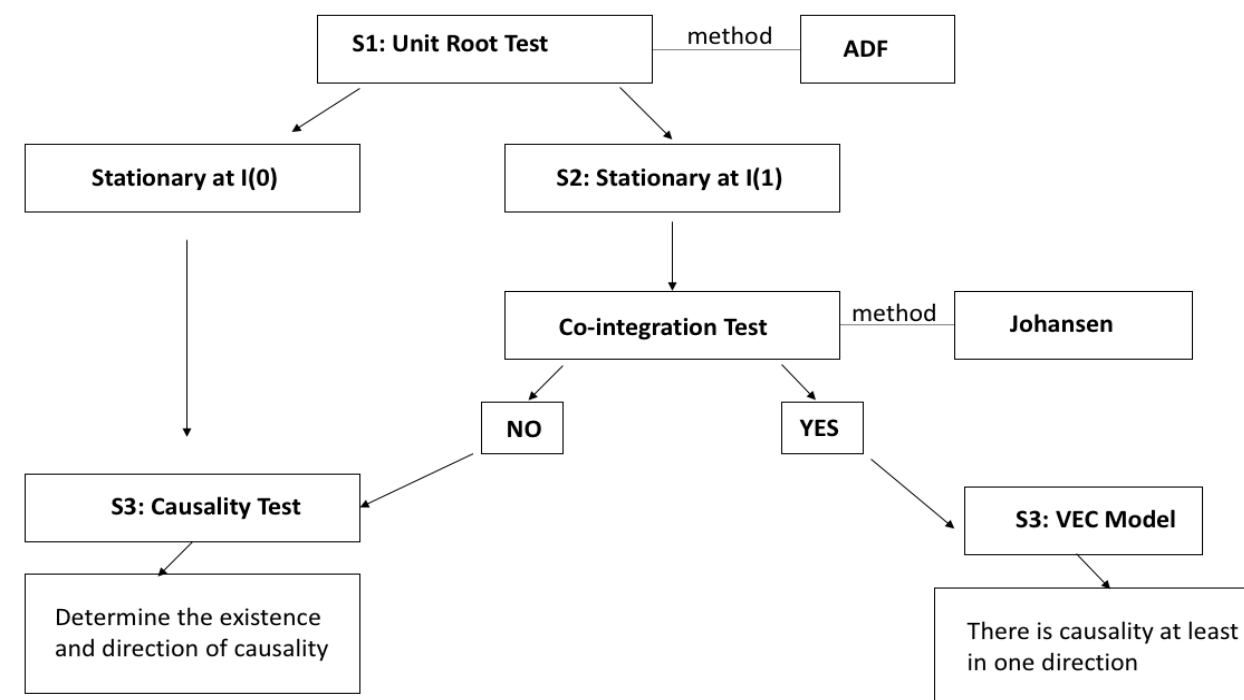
S1: Unit Root Test

method

ADF

Stationary at I(0)

S2: Stationary at I(1)

Co-integration Test

method

Johansen

NO

YES

S3: Causality Test

S3: VEC Model

Determine the existence and direction of causality

There is causality at least in one direction